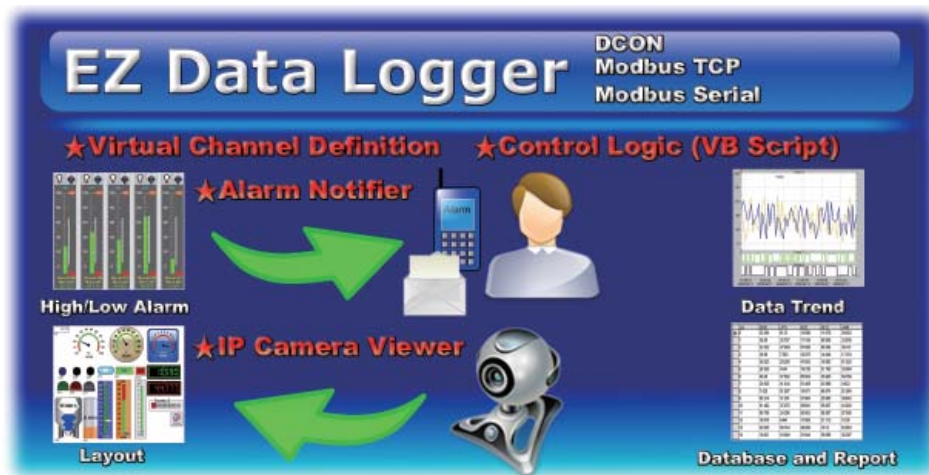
EZ Data Logger

DCON
Modbus TCP
Modbus Serial

★Virtual Channel Definition ★Control Logic (VB Script)

★Alarm Notifier

Alarm

High/Low Alarm

Data Trend

★IP Camera Viewer

Layout

Database and Report